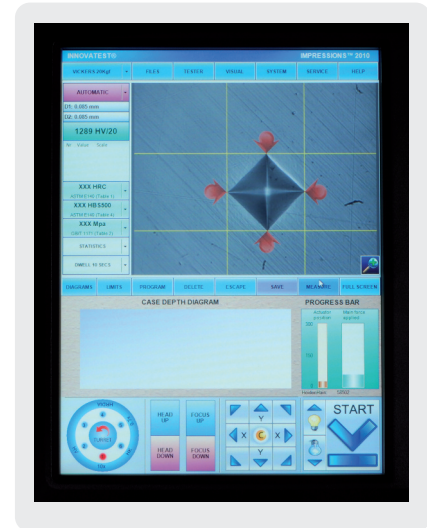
INNOVATEST®
IMPRESSIONS™ 2010

VICKERS 200gf
FILES
TESTER
VISUAL
SYSTEM
SERVICE
HELP

AUTOMATIC
D1: 0.000 mm
D2: 0.000 mm
1289 HV/20

XXX HRC
XXX HB5000
XXX Mpa
STATISTICS
DWELL 10 SECS

DIAGRAMS
UNITS
PROGRAM
DELETE
ESCAPE
SAVE
MEASURE
FULL SCREEN

CASE DEPTH DIAGRAM
PROGRESS BAR

HEAD UP
HEAD DOWN
FOCUS UP
FOCUS DOWN
Y
X
C
X
Y
START